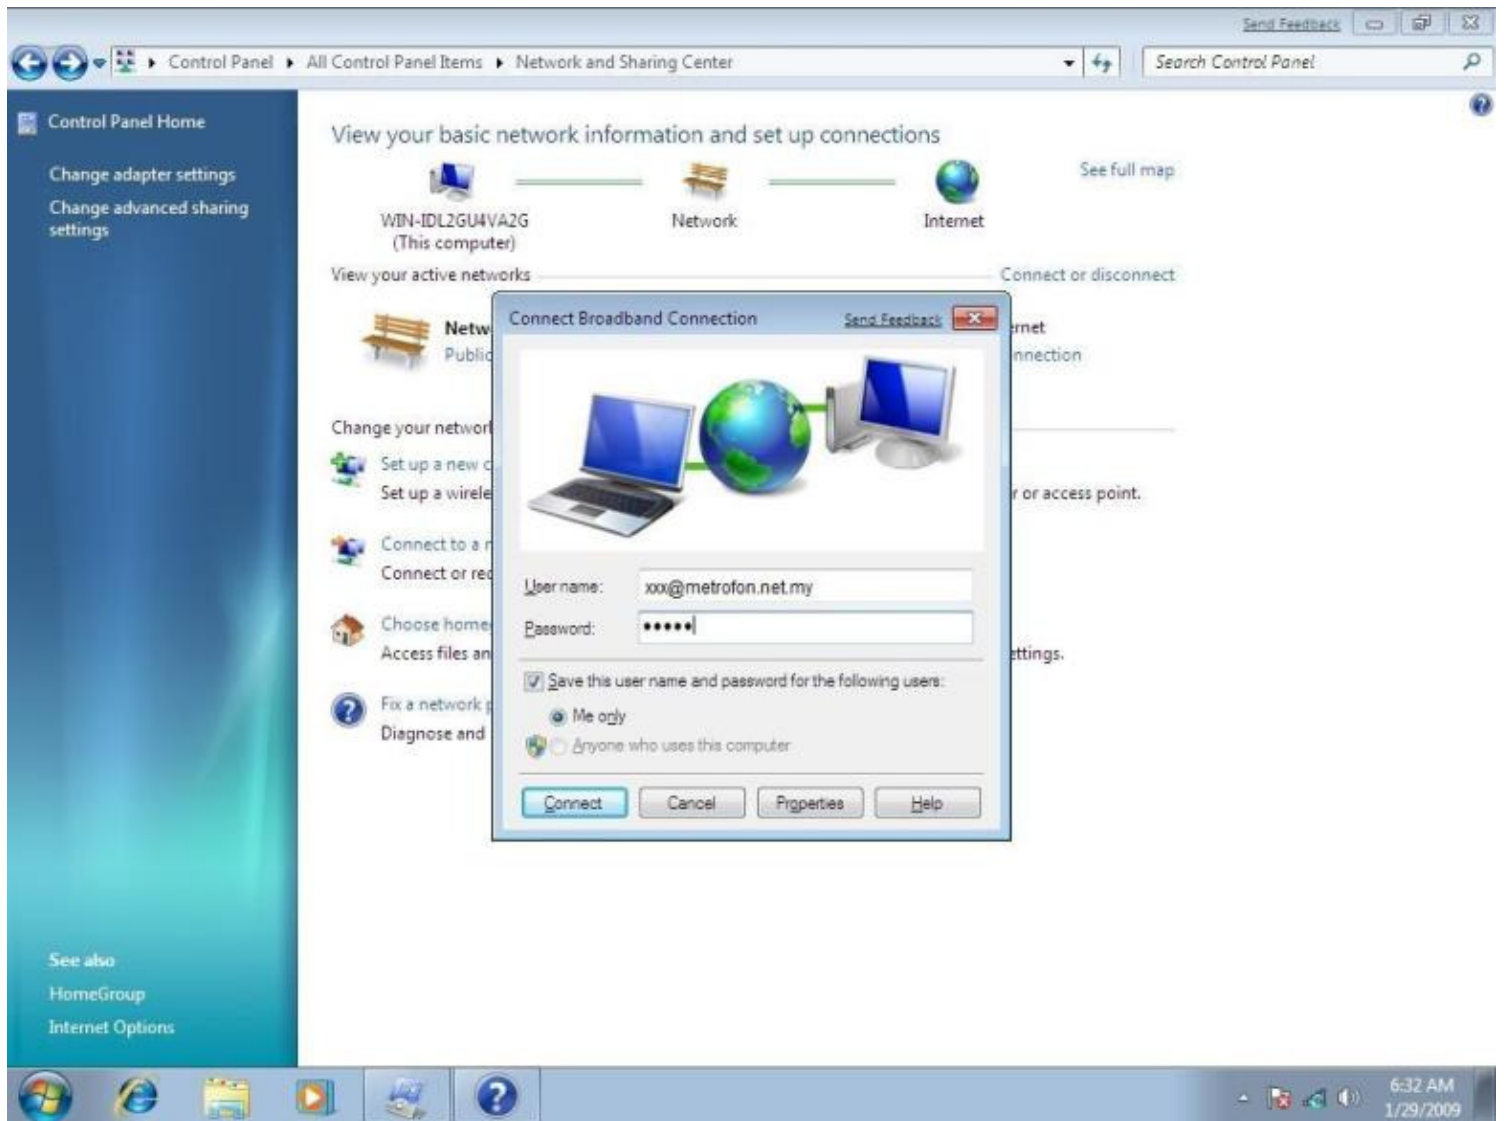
Send Feedback

Control Panel ▸ All Control Panel Items ▸ Network and Sharing Center

Search Control Panel

Control Panel Home

Change adapter settings

Change advanced sharing settings

View your basic network information and set up connections

WIN-IDL2GU4VA2G (This computer)

Network

Internet

See full map

View your active networks

Connect or disconnect

Netw

Public

rnet

nnection

Change your networ

Set up a new c

Set up a wirele

r or access point.

Connect to a n

Connect or rec

Choose home

Access files an

ttings.

Fix a network p

Diagnose and

Connect Broadband Connection

Send Feedback

User name: xxx@metrofon.net.my

Password: •••••

Save this user name and password for the following users:

Me only

Anyone who uses this computer

Connect

Cancel

Properties

Help

See also

HomeGroup

Internet Options

6:32 AM
1/29/2009